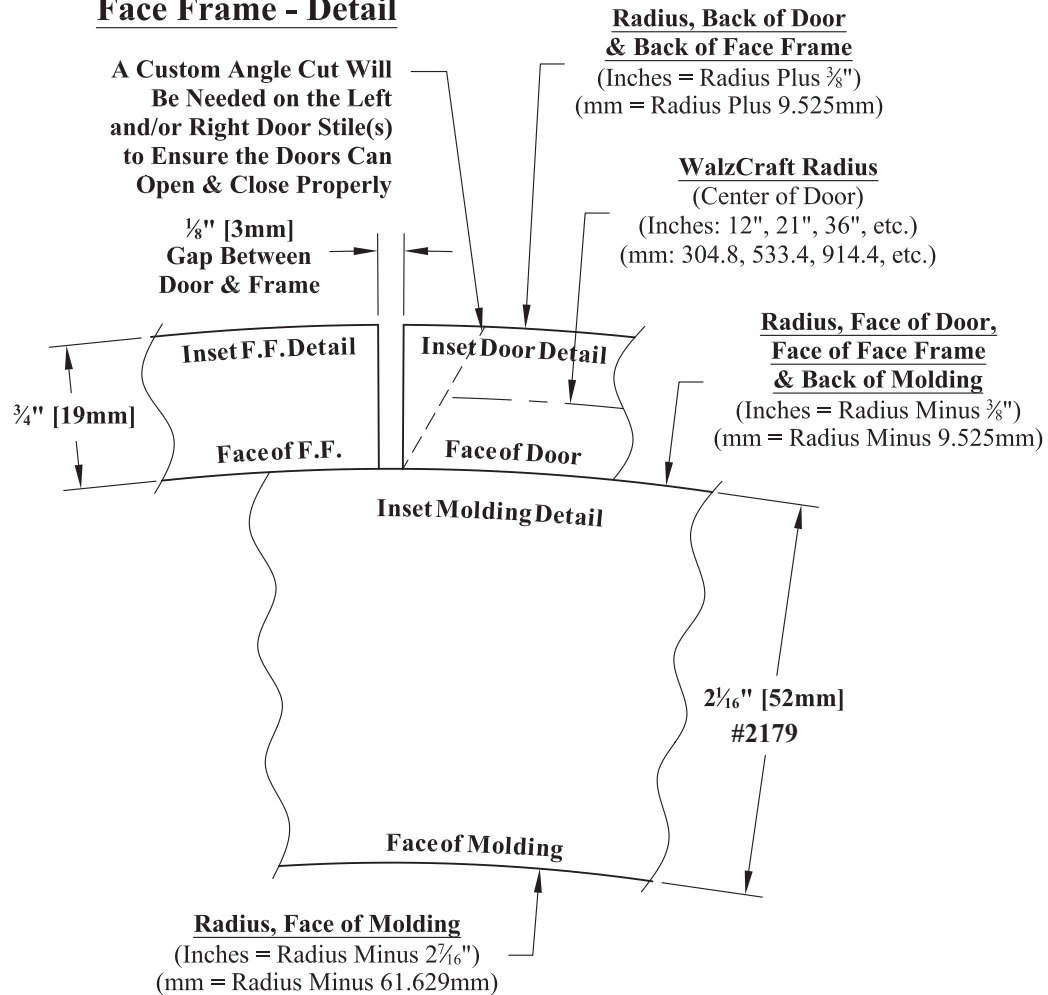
Face Frame - Detail

A Custom Angle Cut Will Be Needed on the Left and/or Right Door Stile(s) to Ensure the Doors Can Open & Close Properly

Radius, Back of Door & Back of Face Frame
(Inches = Radius Plus $\frac{3}{8}$")
(mm = Radius Plus 9.525mm)

WalzCraft Radius
(Center of Door)
(Inches: 12", 21", 36", etc.)
(mm: 304.8, 533.4, 914.4, etc.)

$\frac{1}{8}$" [3mm]
Gap Between
Door & Frame

Radius, Face of Door, Face of Face Frame & Back of Molding
(Inches = Radius Minus $\frac{3}{8}$")
(mm = Radius Minus 9.525mm)

Inset F.F. Detail

Inset Door Detail

$\frac{3}{4}$" [19mm]

Face of F.F.

Face of Door

Inset Molding Detail

$2\frac{1}{16}$" [52mm]
#2179

Face of Molding

Radius, Face of Molding
(Inches = Radius Minus $2\frac{7}{16}$")
(mm = Radius Minus 61.629mm)